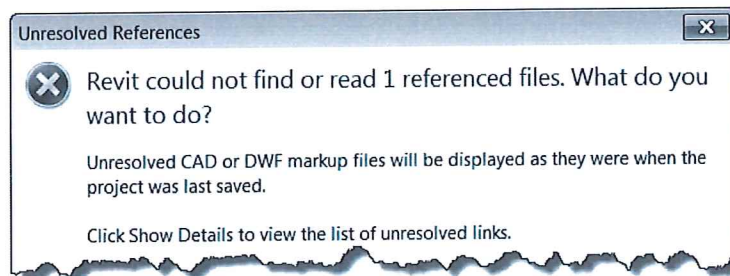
Unresolved References

Revit could not find or read 1 referenced files. What do you want to do?

Unresolved CAD or DWF markup files will be displayed as they were when the project was last saved.

Click Show Details to view the list of unresolved links.